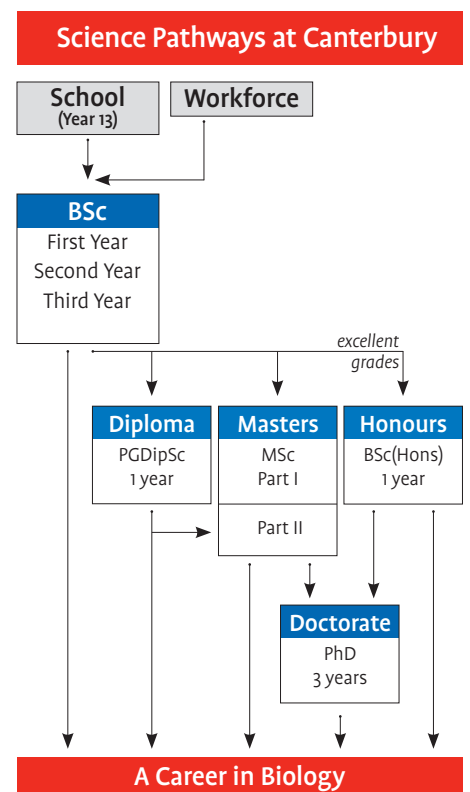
Science Pathways at Canterbury

School
(Year 13)

Workforce

BSc
First Year
Second Year
Third Year

excellent grades

Diploma
PGDipSc
1 year

Masters
MSc
Part I
Part II

Honours
BSc(Hons)
1 year

Doctorate
PhD
3 years

A Career in Biology